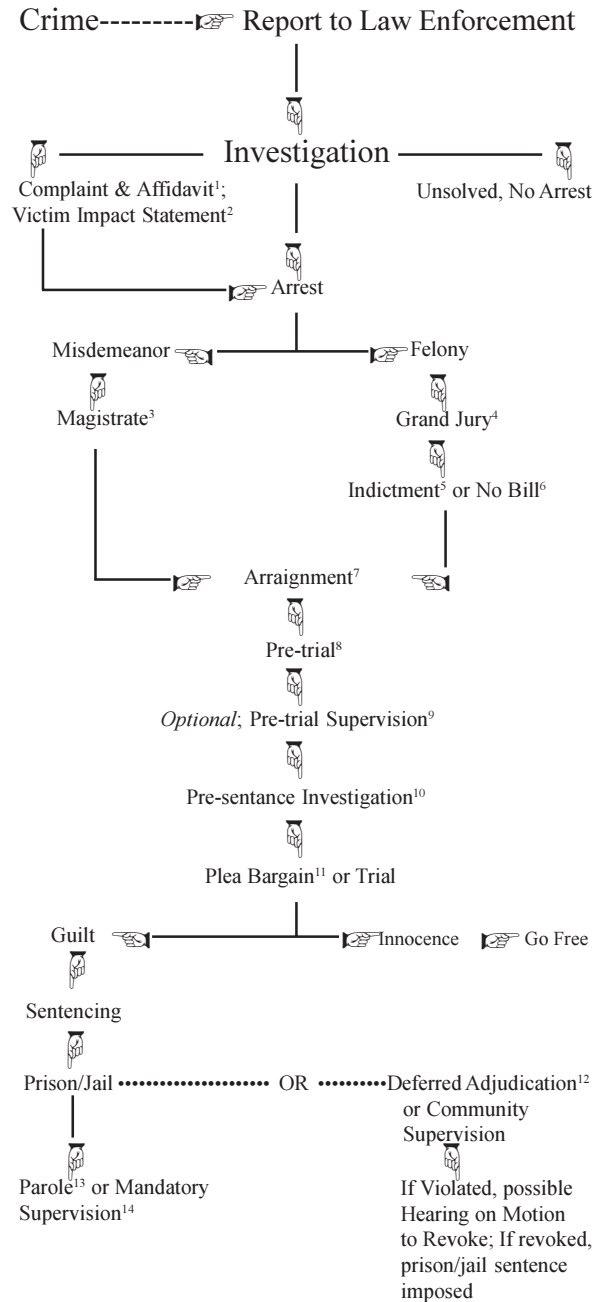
Crime---------☞ Report to Law Enforcement

Investigation

Complaint & Affidavit$^1$; Victim Impact Statement$^2$

Unsolved, No Arrest

Arrest

Misdemeanor

Felony

Magistrate$^3$

Grand Jury$^4$

Indictment$^5$ or No Bill$^6$

Arraignment$^7$

Pre-trial$^8$

*Optional*; Pre-trial Supervision$^9$

Pre-sentance Investigation$^{10}$

Plea Bargain$^{11}$ or Trial

Guilt

Innocence ☞ Go Free

Sentencing

Prison/Jail •••••••••••••••••••• OR ••••••••••Deferred Adjudication$^{12}$ or Community Supervision

Parole$^{13}$ or Mandatory Supervision$^{14}$

If Violated, possible Hearing on Motion to Revoke; If revoked, prison/jail sentence imposed